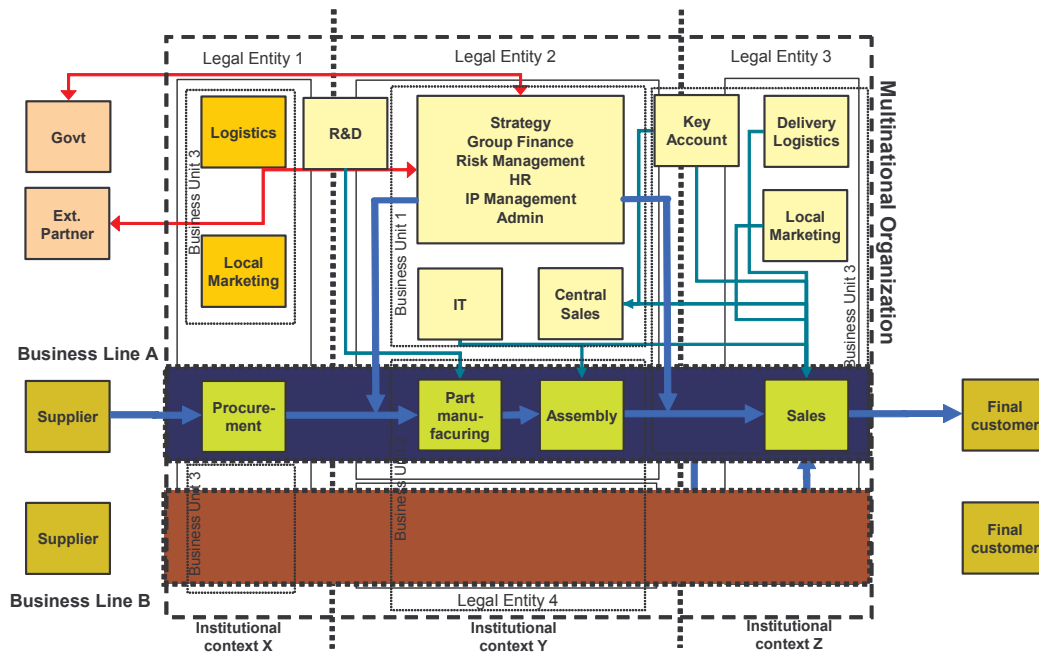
Legal Entity 1

Legal Entity 2

Legal Entity 3

Multinational Organization

Govt

Ext. Partner

Logistics

Business Unit 3

Local Marketing

R&D

Strategy
Group Finance
Risk Management
HR
IP Management
Admin

Business Unit 1

IT

Central Sales

Key Account

Delivery Logistics

Local Marketing

Business Unit 3

Business Line A

Supplier

Procurement

Part manufacturing

Assembly

Sales

Final customer

Business Unit 3

Business Unit 1

Supplier

Final customer

Business Line B

Legal Entity 4

Institutional context X

Institutional context Y

Institutional context Z